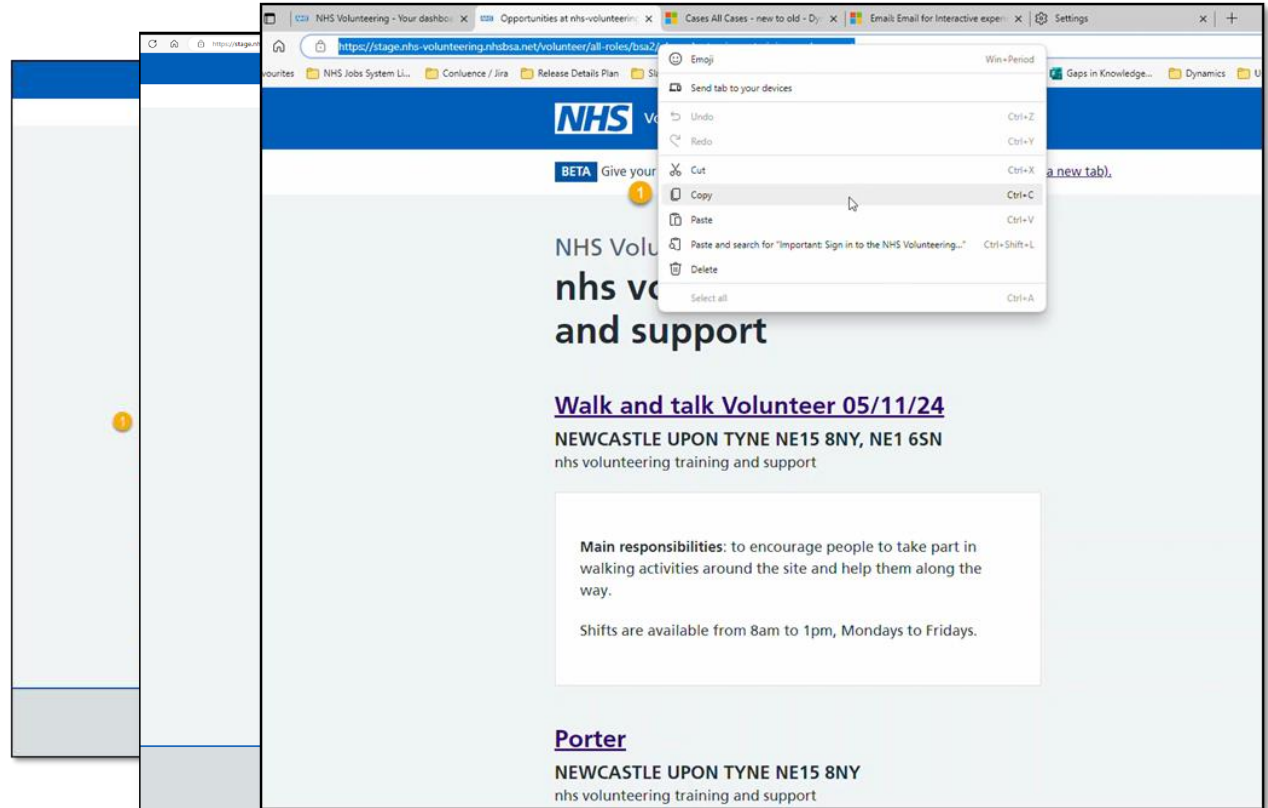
NHS Volunteering - Your dashbo × Opportunities at nhs-volunteerin × Cases All Cases - new to old - Dy × Email: Email for Interactive exper × Settings × +

https://stage.nhs-volunteering.nhsbsa.net/volunteer/all-roles/bsa2/

vourites NHS Jobs System Li... Conluence / Jira Release Details Plan Gaps in Knowledge... Dynamics

Emoji Win+Period
Send tab to your devices
Undo Ctrl+Z
Redo Ctrl+Y
Cut Ctrl+X
Copy Ctrl+C
Paste Ctrl+V
Paste and search for "Important: Sign in to the NHS Volunteering..." Ctrl+Shift+L
Delete
Select all Ctrl+A

NHS Vo

BETA Give your a new tab).

1

NHS Volu

nhs vo

and support

Walk and talk Volunteer 05/11/24

NEWCASTLE UPON TYNE NE15 8NY, NE1 6SN

nhs volunteering training and support

Main responsibilities: to encourage people to take part in walking activities around the site and help them along the way.

Shifts are available from 8am to 1pm, Mondays to Fridays.

Porter

NEWCASTLE UPON TYNE NE15 8NY

nhs volunteering training and support

1